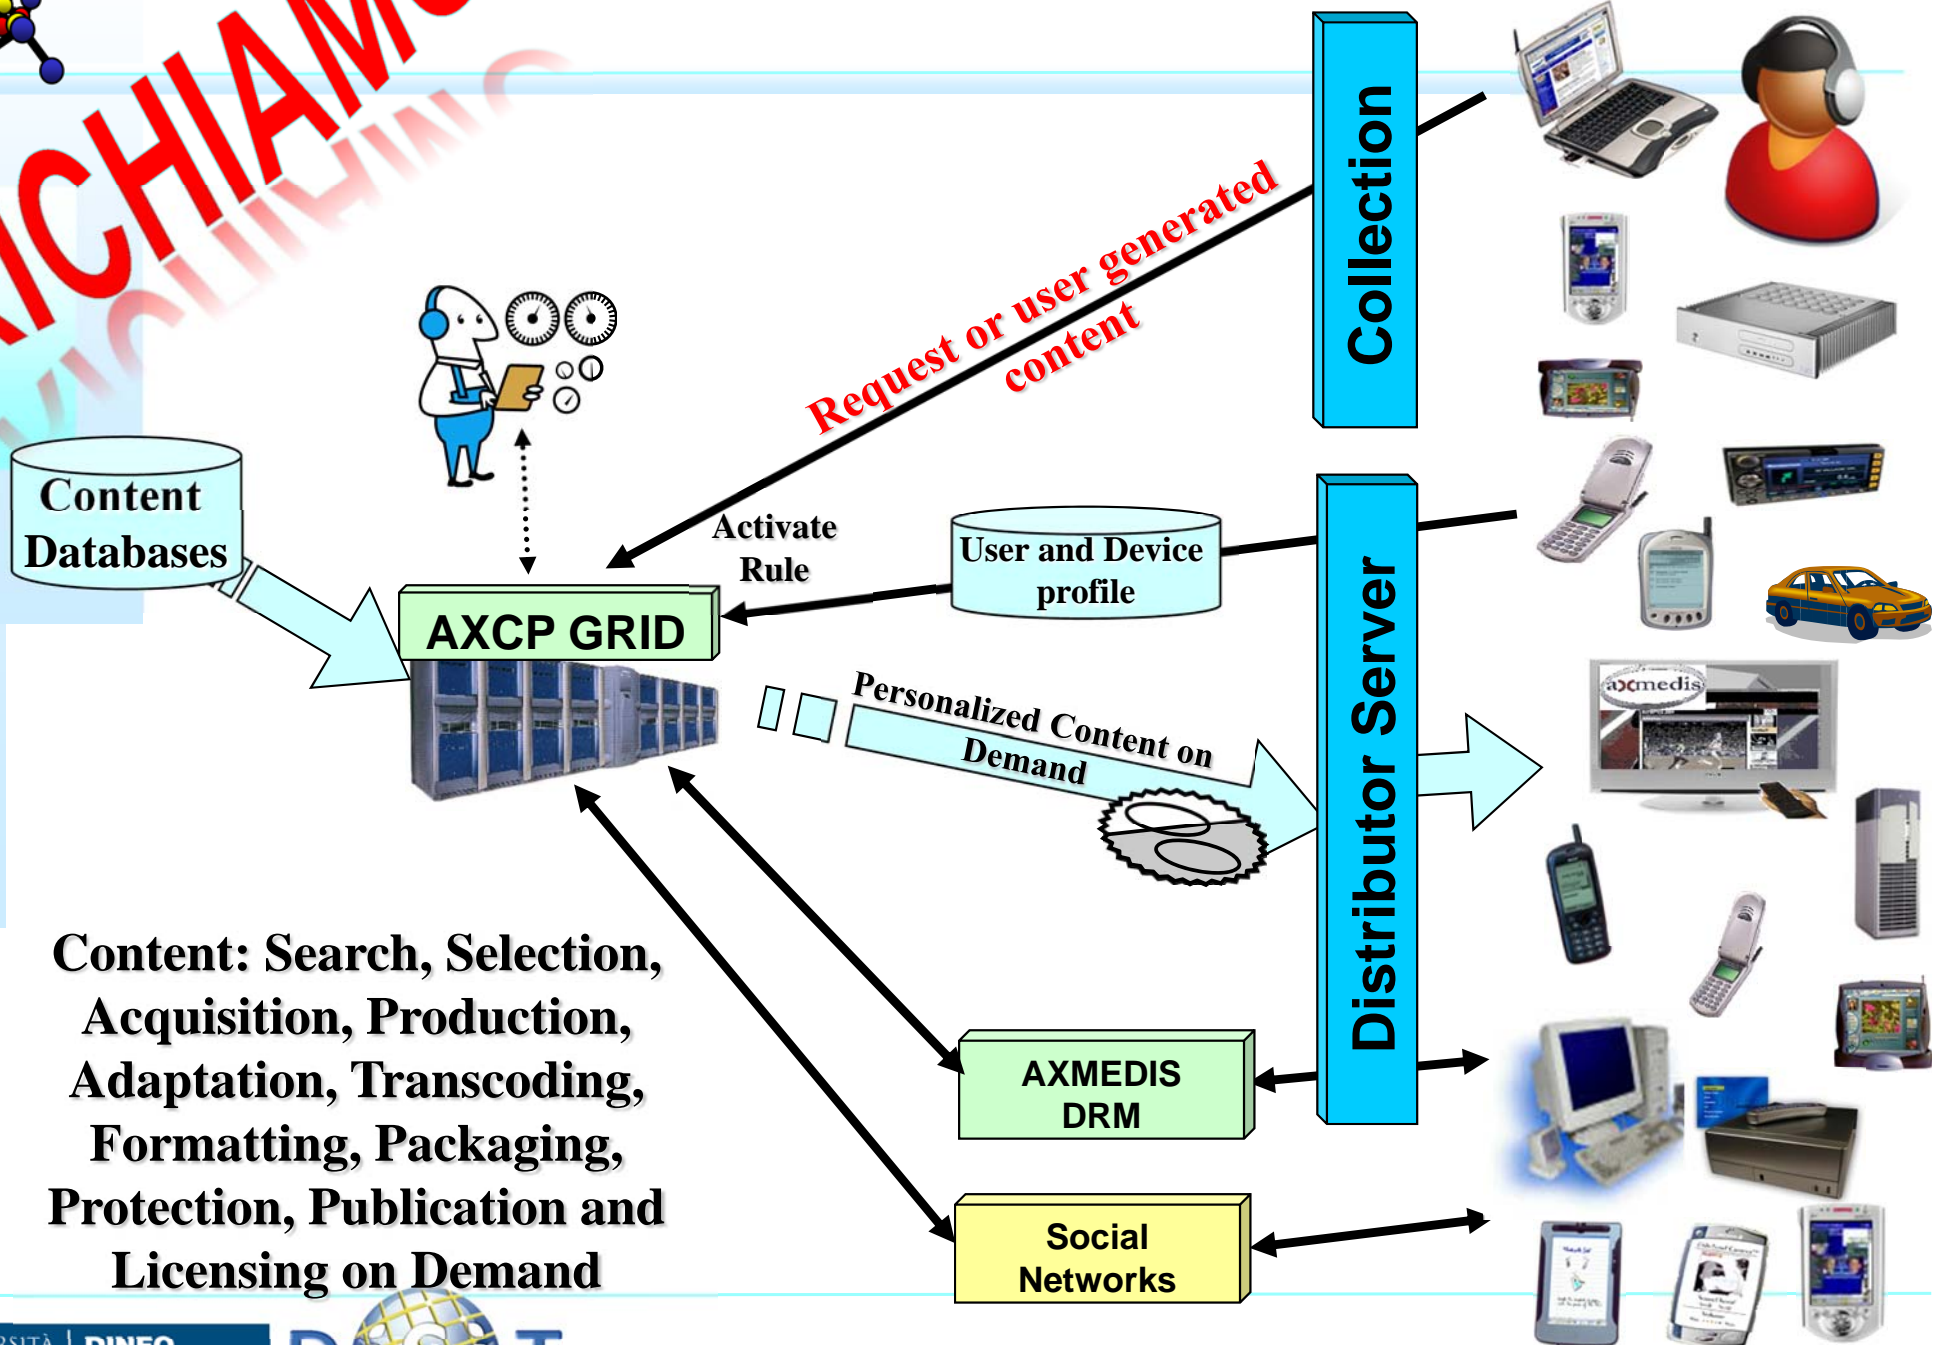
ICHIAM

Collection

Request or user generated content

Content Databases

Activate Rule

User and Device profile

AXCP GRID

Personalized Content on Demand

Distributor Server

axmedis

Content: Search, Selection, Acquisition, Production, Adaptation, Transcoding, Formatting, Packaging, Protection, Publication and Licensing on Demand

AXMEDIS DRM

Social Networks

DINFO